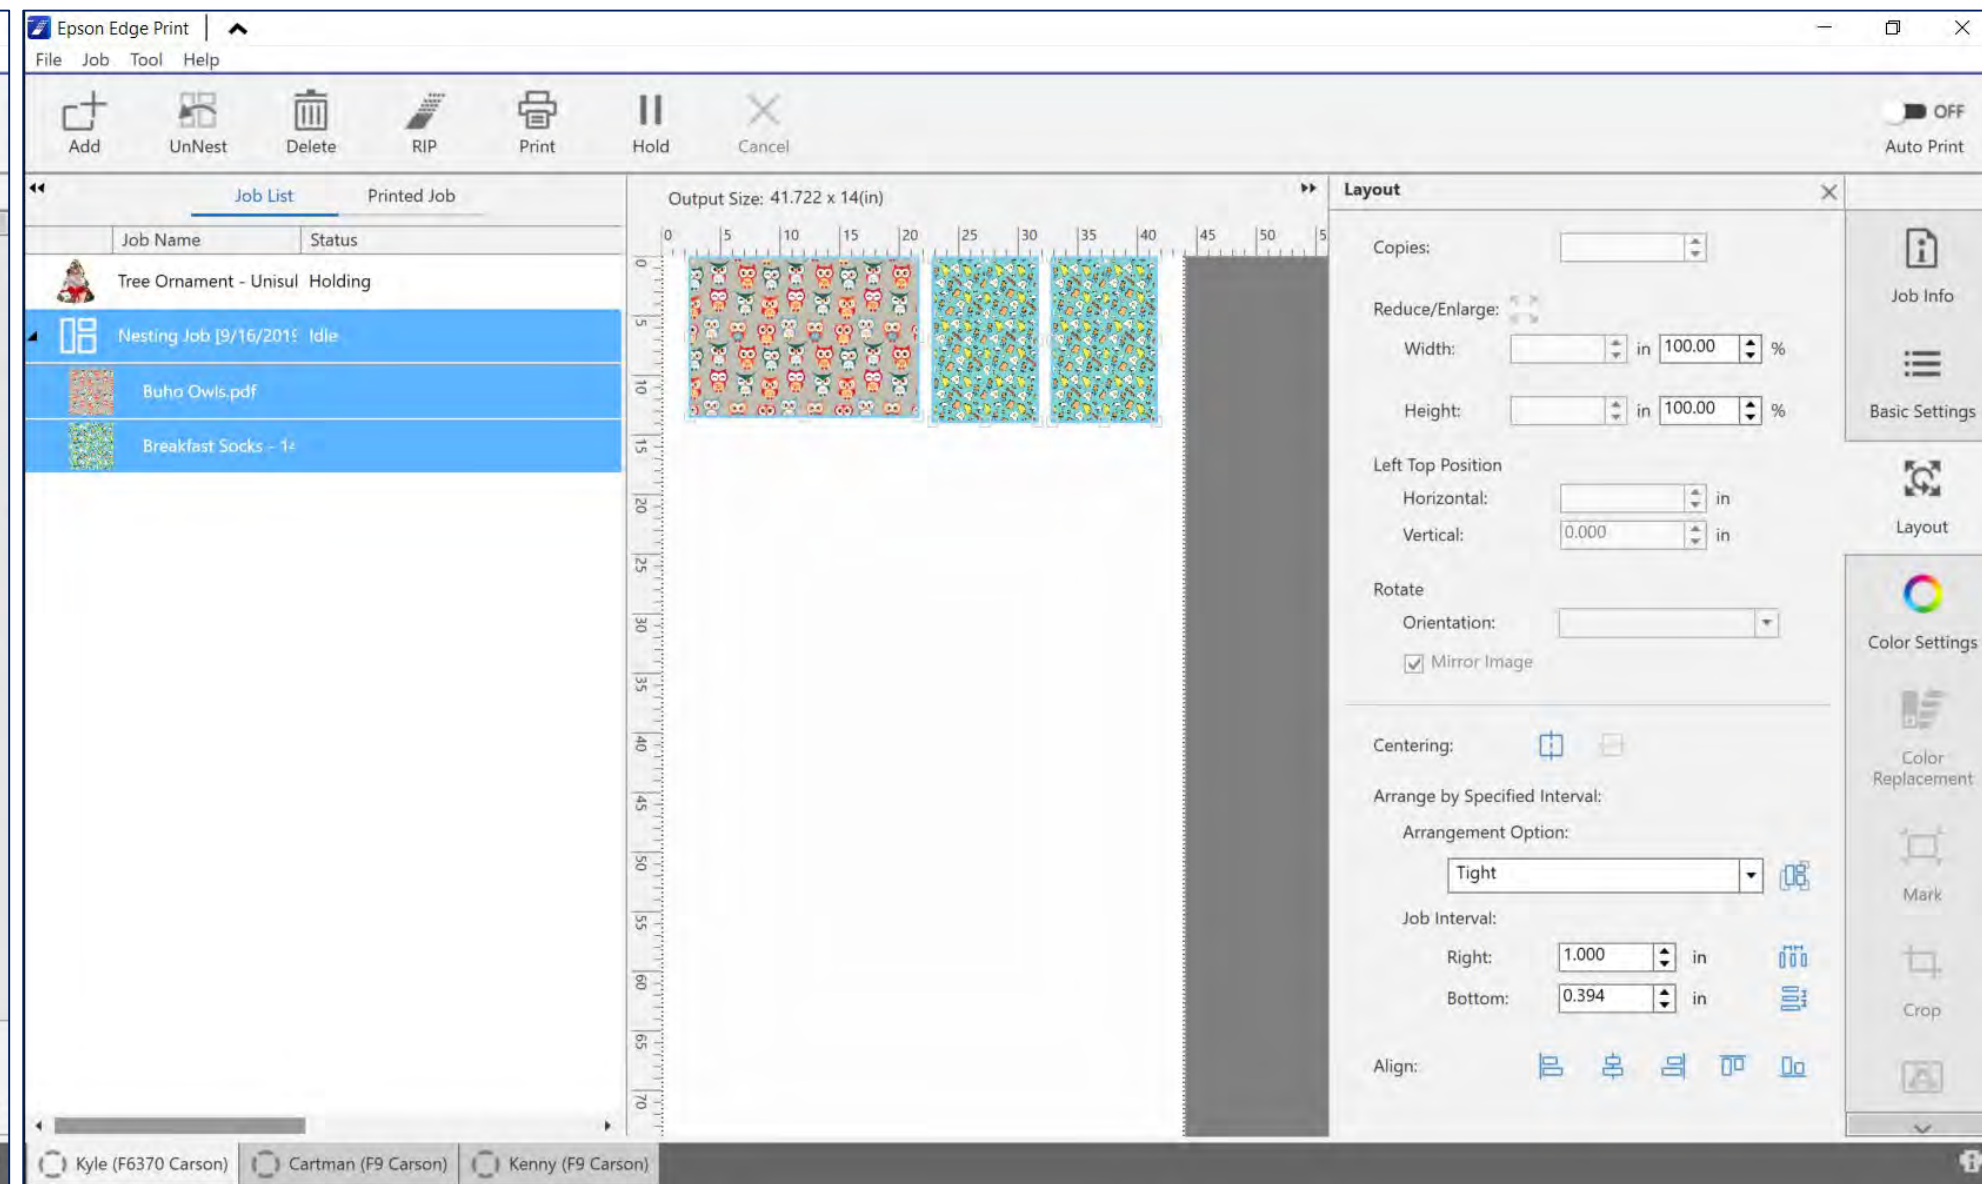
Epson Edge Print

File Job Tool Help

Add UnNest Delete RIP Print Hold Cancel

OFF
Auto Print

Job List Printed Job

| Job Name | Status |
|---|---|
| Tree Ornament - Unisul | Holding |
| Nesting Job [9/16/201! | Idle |
| Buho Owls.pdf | |
| Breakfast Socks - 1 | |

Output Size: 41.722 x 14(in)

0 5 10 15 20 25 30 35 40 45 50 5

0 5 10 15 20 25 30 35 40 45 50 55 60 65 70

Layout

Copies:

Reduce/Enlarge:

Width: in 100.00 %

Height: in 100.00 %

Left Top Position

Horizontal: in

Vertical: 0.000 in

Rotate

Orientation:

Mirror Image

Centering:

Arrange by Specified Interval:

Arrangement Option:

Tight

Job Interval:

Right: 1.000 in

Bottom: 0.394 in

Align:

Job Info

Basic Settings

Layout

Color Settings

Color Replacement

Mark

Crop

Kyle (F6370 Carson) Cartman (F9 Carson) Kenny (F9 Carson)